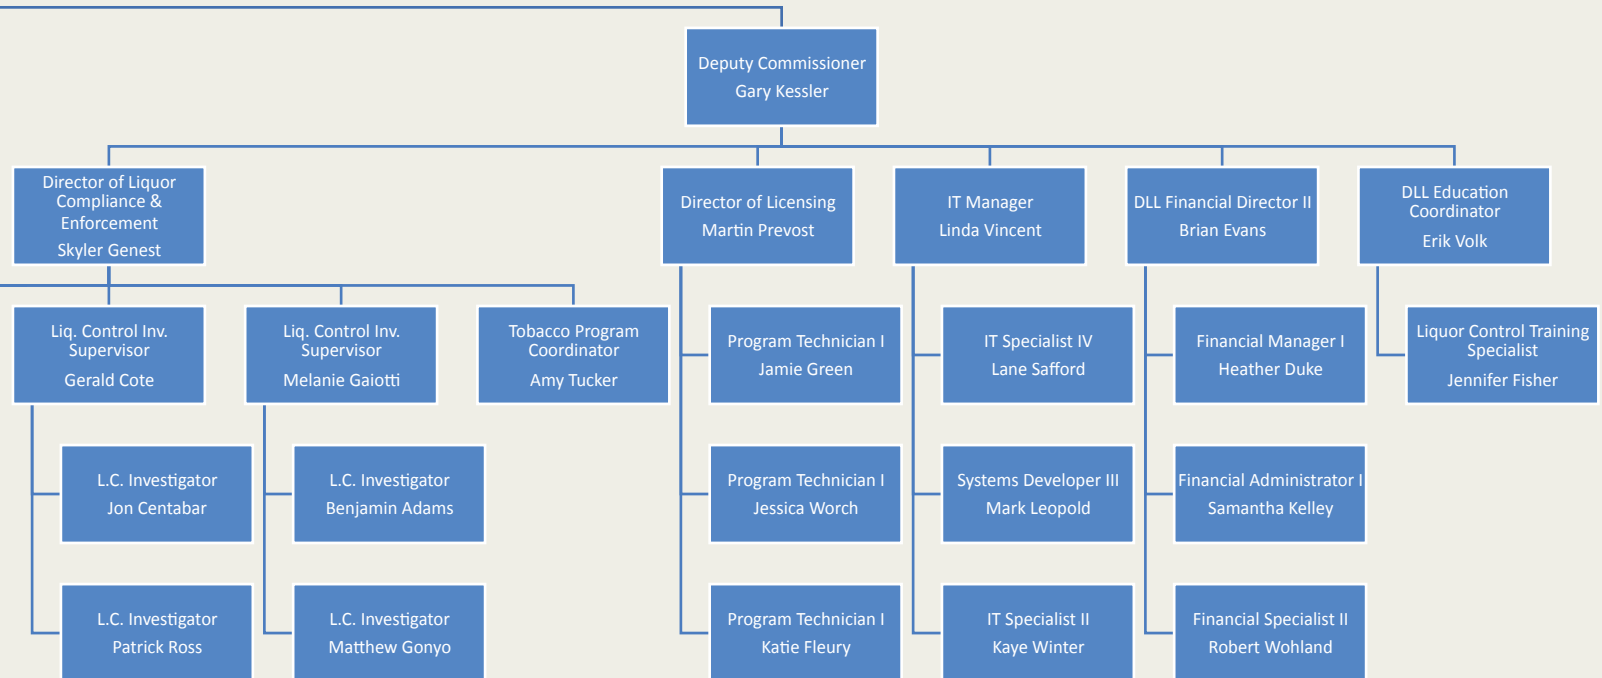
Deputy Commissioner
Gary Kessler

Director of Liquor Compliance & Enforcement
Skyler Genest

Director of Licensing
Martin Prevost

IT Manager
Linda Vincent

DLL Financial Director II
Brian Evans

DLL Education Coordinator
Erik Volk

Liq. Control Inv. Supervisor
Gerald Cote

Liq. Control Inv. Supervisor
Melanie Gaiotti

Tobacco Program Coordinator
Amy Tucker

Program Technician I
Jamie Green

IT Specialist IV
Lane Safford

Financial Manager I
Heather Duke

Liquor Control Training Specialist
Jennifer Fisher

L.C. Investigator
Jon Centabar

L.C. Investigator
Benjamin Adams

Program Technician I
Jessica Worch

Systems Developer III
Mark Leopold

Financial Administrator I
Samantha Kelley

L.C. Investigator
Patrick Ross

L.C. Investigator
Matthew Gonyo

Program Technician I
Katie Fleury

IT Specialist II
Kaye Winter

Financial Specialist II
Robert Wohland